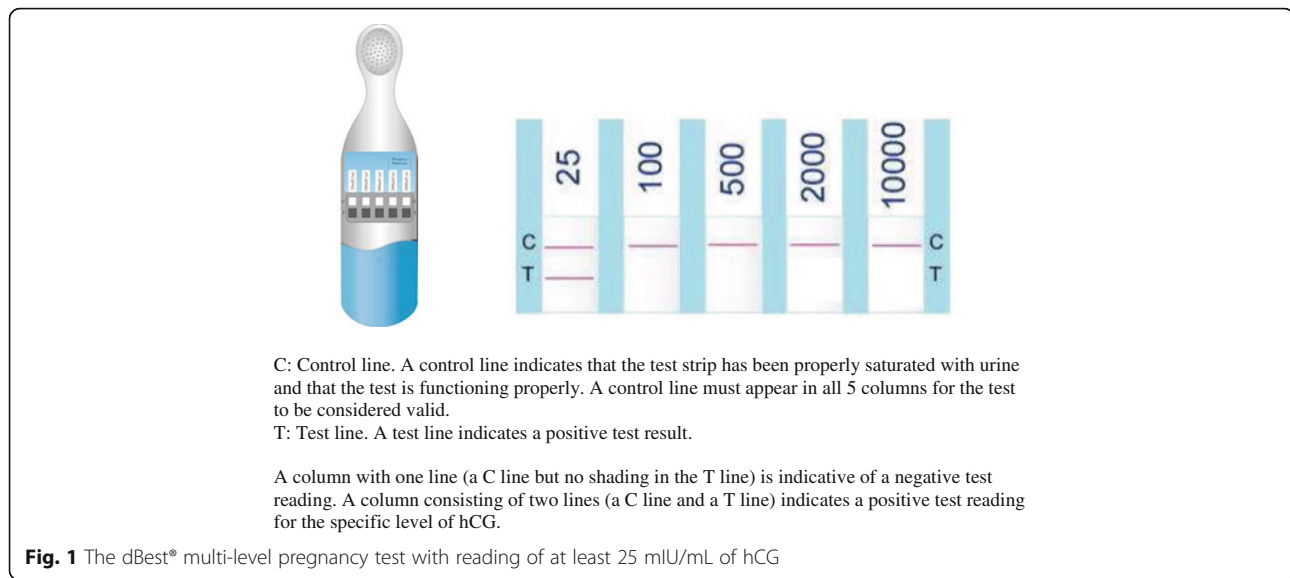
25
100
500
2000
10000
C
T
C
T

C: Control line. A control line indicates that the test strip has been properly saturated with urine and that the test is functioning properly. A control line must appear in all 5 columns for the test to be considered valid.
T: Test line. A test line indicates a positive test result.

A column with one line (a C line but no shading in the T line) is indicative of a negative test reading. A column consisting of two lines (a C line and a T line) indicates a positive test reading for the specific level of hCG.

**Fig. 1** The dBest® multi-level pregnancy test with reading of at least 25 mIU/mL of hCG